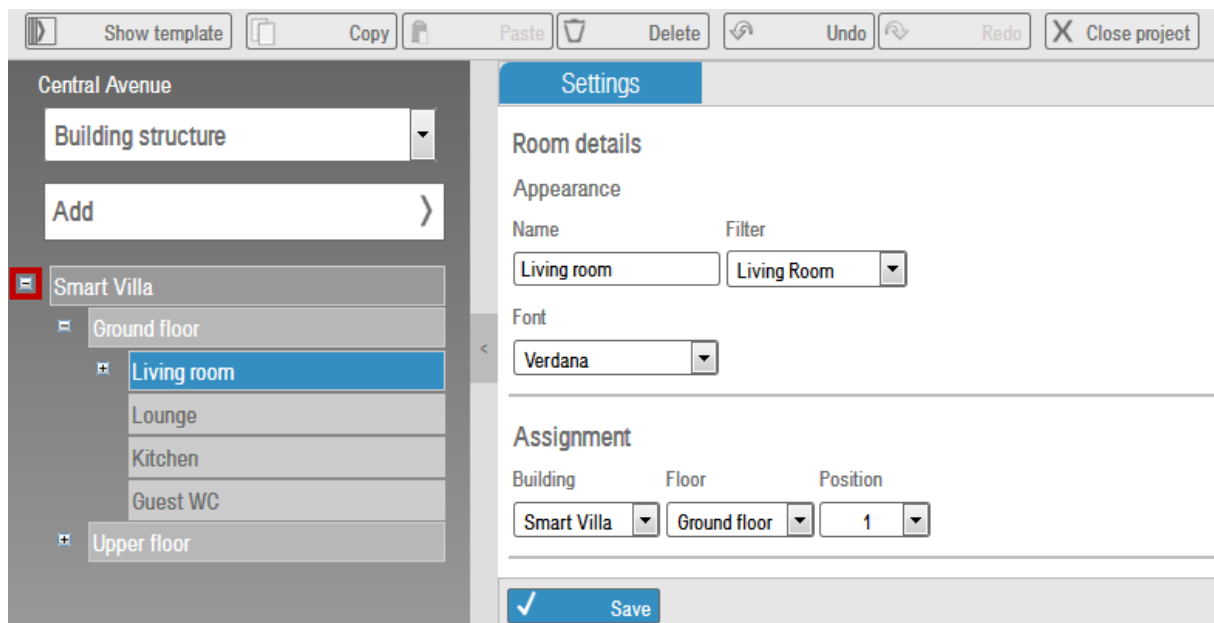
Show template Copy Paste Delete Undo Redo Close project

Central Avenue

Building structure

Add

Smart Villa

Ground floor

Living room

Lounge

Kitchen

Guest WC

Upper floor

Settings

Room details

Appearance

Name

Filter

Living room

Living Room

Font

Verdana

Assignment

Building

Floor

Position

Smart Villa

Ground floor

1

Save